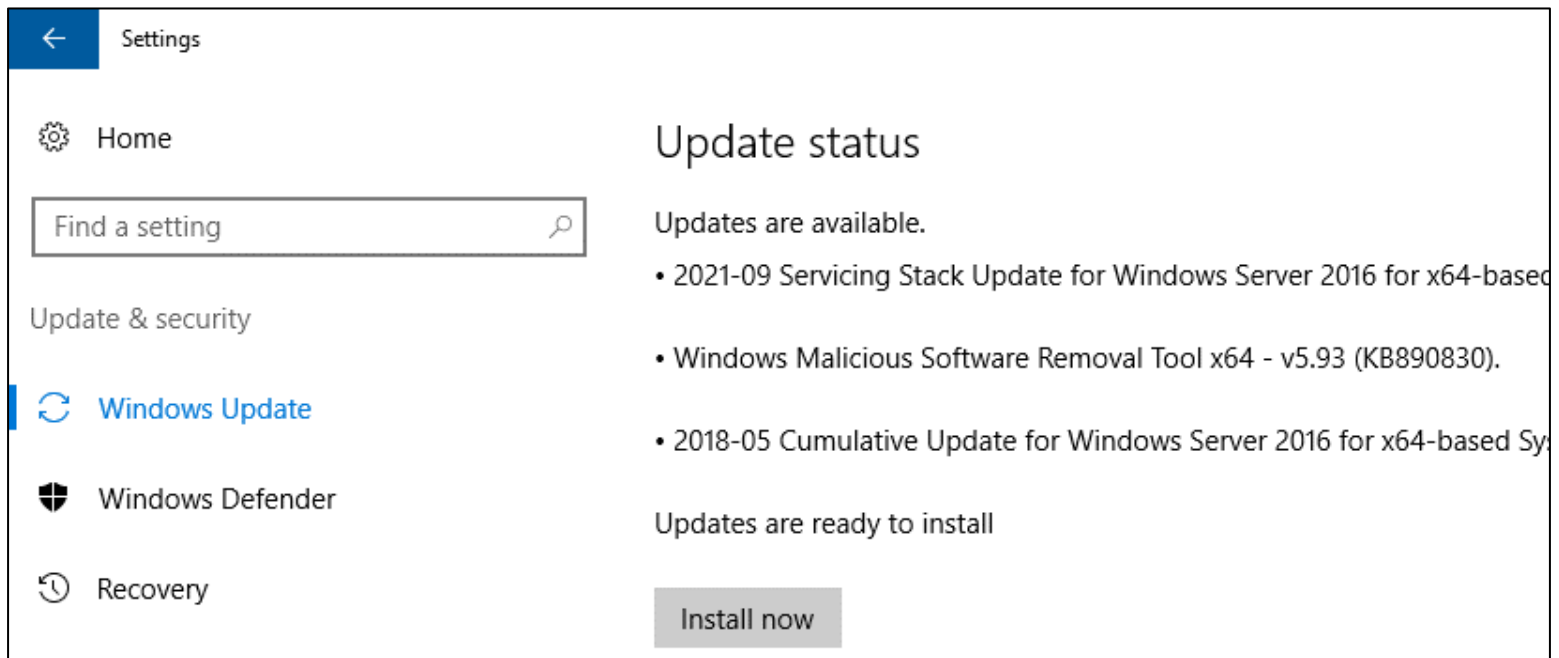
Settings

Home

Find a setting

Update & security

Windows Update

Windows Defender

Recovery

Update status

Updates are available.

• 2021-09 Servicing Stack Update for Windows Server 2016 for x64-basec

• Windows Malicious Software Removal Tool x64 - v5.93 (KB890830).

• 2018-05 Cumulative Update for Windows Server 2016 for x64-based Sy

Updates are ready to install

Install now